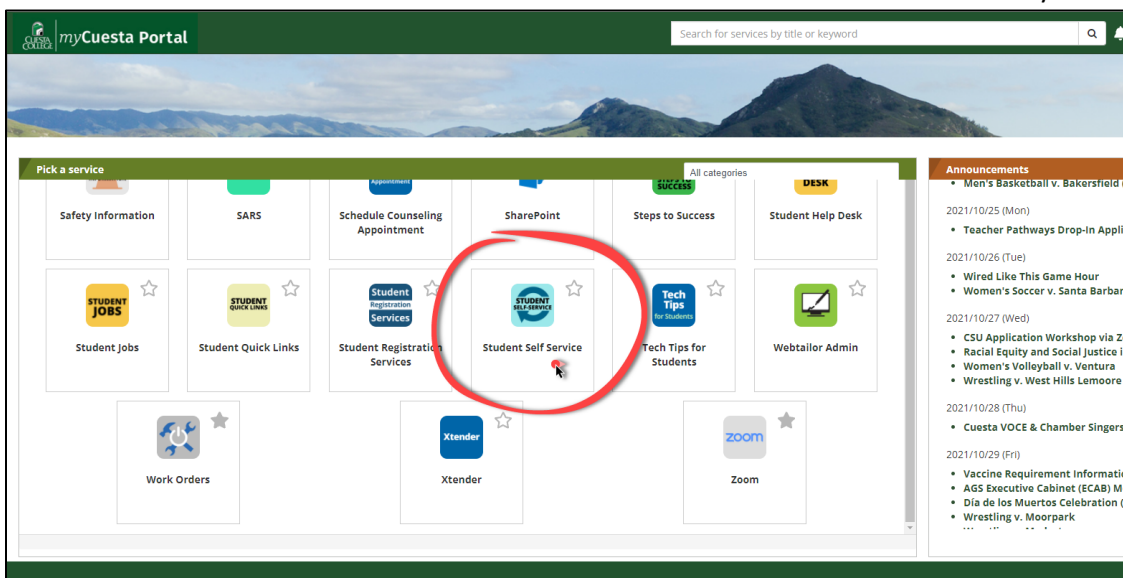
CUESTA COLLEGE myCuesta Portal

Search for services by title or keyword

Pick a service

All categories

Appointment

STEPS TO SUCCESS

DESK

Safety Information

SARS

Schedule Counseling Appointment

SharePoint

Steps to Success

Student Help Desk

STUDENT JOBS

STUDENT QUICK LINKS

Student Registration Services

STUDENT SELF-SERVICE

Tech Tips for Students

Student Jobs

Student Quick Links

Student Registration Services

Student Self Service

Tech Tips for Students

Webtailor Admin

Xtender

zoom

Work Orders

Xtender

Zoom

Announcements

• Men's Basketball v. Bakersfield

2021/10/25 (Mon)

• Teacher Pathways Drop-In Appli

2021/10/26 (Tue)

• Wired Like This Game Hour
• Women's Soccer v. Santa Barbar

2021/10/27 (Wed)

• CSU Application Workshop via Z
• Racial Equity and Social Justice i
• Women's Volleyball v. Ventura
• Wrestling v. West Hills Lemoore

2021/10/28 (Thu)

• Cuesta VOCE & Chamber Singers

2021/10/29 (Fri)

• Vaccine Requirement Informati
• AGS Executive Cabinet (ECAB) M
• Día de los Muertos Celebration (
• Wrestling v. Moorpark
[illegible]